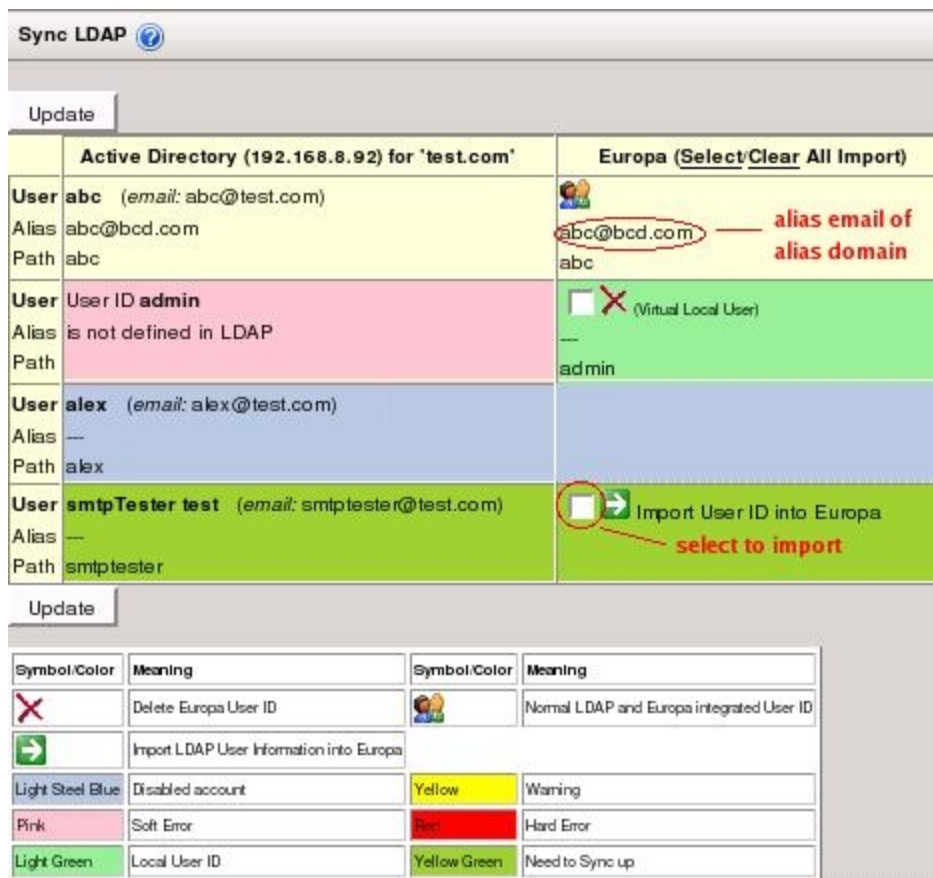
Sync LDAP

Update

| | Active Directory (192.168.8.92) for 'test.com' | Europa (Select/Clear All Import) |
|---|---|---|
| User<br>Alias<br>Path | abc (email: abc@test.com)<br>abc@bcd.com<br>abc | abc@bcd.com — alias email of alias domain<br>abc |
| User<br>Alias<br>Path | User ID admin<br>is not defined in LDAP | (Virtual Local User)<br>---<br>admin |
| User<br>Alias<br>Path | alex (email: alex@test.com)<br>---<br>alex | |
| User<br>Alias<br>Path | smtpTester test (email: smtptester@test.com)<br>---<br>smtptester | Import User ID into Europa<br>select to import |

Update

| Symbol/Color | Meaning | Symbol/Color | Meaning |
|---|---|---|---|
| | Delete Europa User ID | | Normal LDAP and Europa integrated User ID |
| | Import LDAP User Information into Europa | | |
| Light Steel Blue | Disabled account | Yellow | Warning |
| Pink | Soft Error | Red | Hard Error |
| Light Green | Local User ID | Yellow Green | Need to Sync up |